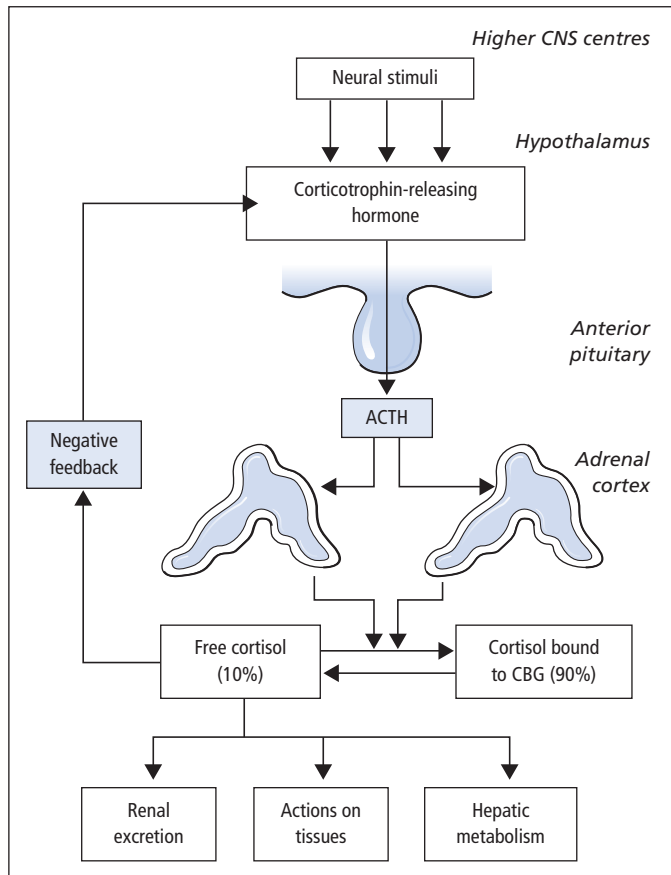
Higher CNS centres

Neural stimuli

Hypothalamus

Corticotrophin-releasing hormone

Anterior pituitary

ACTH

Negative feedback

Adrenal cortex

Free cortisol (10%)

Cortisol bound to CBG (90%)

Renal excretion

Actions on tissues

Hepatic metabolism